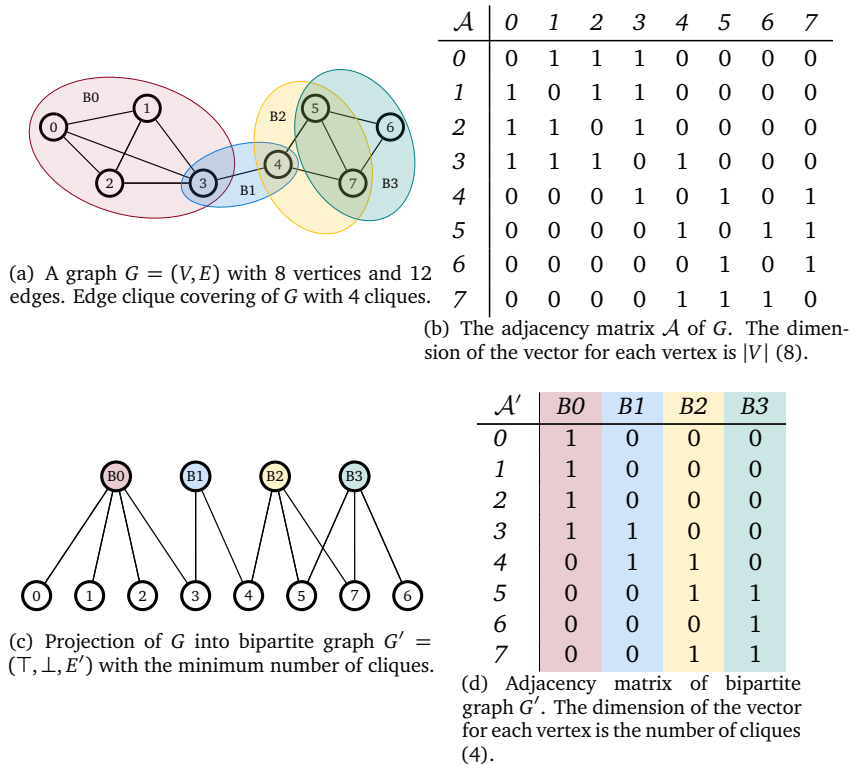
B0

0

1

2

3

B1

4

B2

5

6

7

B3

(a) A graph $G = (V, E)$ with 8 vertices and 12 edges. Edge clique covering of $G$ with 4 cliques.

| $\mathcal{A}$ | 0 | 1 | 2 | 3 | 4 | 5 | 6 | 7 |
|---|---|---|---|---|---|---|---|---|
| 0 | 0 | 1 | 1 | 1 | 0 | 0 | 0 | 0 |
| 1 | 1 | 0 | 1 | 1 | 0 | 0 | 0 | 0 |
| 2 | 1 | 1 | 0 | 1 | 0 | 0 | 0 | 0 |
| 3 | 1 | 1 | 1 | 0 | 1 | 0 | 0 | 0 |
| 4 | 0 | 0 | 0 | 1 | 0 | 1 | 0 | 1 |
| 5 | 0 | 0 | 0 | 0 | 1 | 0 | 1 | 1 |
| 6 | 0 | 0 | 0 | 0 | 0 | 1 | 0 | 1 |
| 7 | 0 | 0 | 0 | 0 | 1 | 1 | 1 | 0 |

(b) The adjacency matrix $\mathcal{A}$ of $G$. The dimension of the vector for each vertex is $|V|$ (8).

B0 B1 B2 B3

0 1 2 3 4 5 7 6

(c) Projection of $G$ into bipartite graph $G' = (\top, \bot, E')$ with the minimum number of cliques.

| $\mathcal{A}'$ | B0 | B1 | B2 | B3 |
|---|---|---|---|---|
| 0 | 1 | 0 | 0 | 0 |
| 1 | 1 | 0 | 0 | 0 |
| 2 | 1 | 0 | 0 | 0 |
| 3 | 1 | 1 | 0 | 0 |
| 4 | 0 | 1 | 1 | 0 |
| 5 | 0 | 0 | 1 | 1 |
| 6 | 0 | 0 | 0 | 1 |
| 7 | 0 | 0 | 1 | 1 |

(d) Adjacency matrix of bipartite graph $G'$. The dimension of the vector for each vertex is the number of cliques (4).